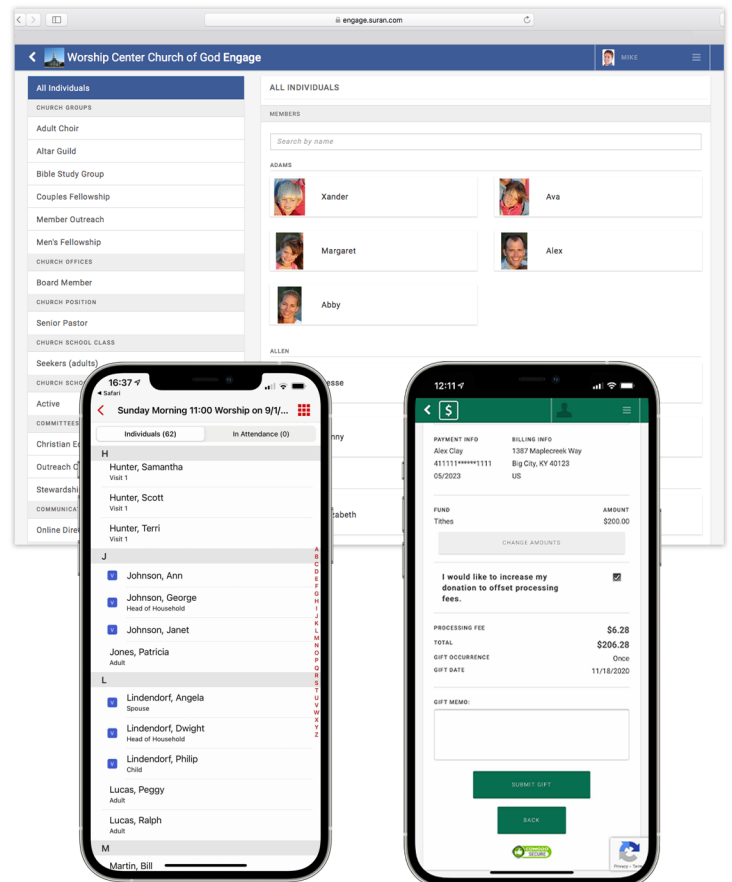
engage.suran.com

Worship Center Church of God Engage

MIKE

All Individuals

CHURCH GROUPS

Adult Choir

Altar Guild

Bible Study Group

Couples Fellowship

Member Outreach

Men's Fellowship

CHURCH OFFICES

Board Member

CHURCH POSITION

Senior Pastor

CHURCH SCHOOL CLASS

Seekers (adults)

CHURCH SCHO

Active

COMMITTEES

Christian Ed

Outreach C

Stewardshi

COMMUNICA

Online Direc

ALL INDIVIDUALS

MEMBERS

Search by name

ADAMS

Xander

Ava

Margaret

Alex

Abby

ALLEN

esse

nny

abeth

16:37
◂ Safari

Sunday Morning 11:00 Worship on 9/1/...

Individuals (62)

In Attendance (0)

H

Hunter, Samantha
Visit 1

Hunter, Scott
Visit 1

Hunter, Terri
Visit 1

J

V Johnson, Ann

V Johnson, George
Head of Household

V Johnson, Janet

Jones, Patricia
Adult

L

V Lindendorf, Angela
Spouse

V Lindendorf, Dwight
Head of Household

V Lindendorf, Philip
Child

Lucas, Peggy
Adult

Lucas, Ralph
Adult

M

Martin, Bill

A B C D E F G H I J K L M N O P Q R S T U V W X Y Z

12:11

$

PAYMENT INFO
Alex Clay
411111******1111
05/2023

BILLING INFO
1387 Maplecreek Way
Big City, KY 40123
US

FUND
Tithes

AMOUNT
$200.00

CHANGE AMOUNTS

I would like to increase my donation to offset processing fees.

PROCESSING FEE $6.28

TOTAL $206.28

GIFT OCCURRENCE Once

GIFT DATE 11/18/2020

GIFT MEMO:

SUBMIT GIFT

BACK

COMODO SECURE

Privacy - Terms